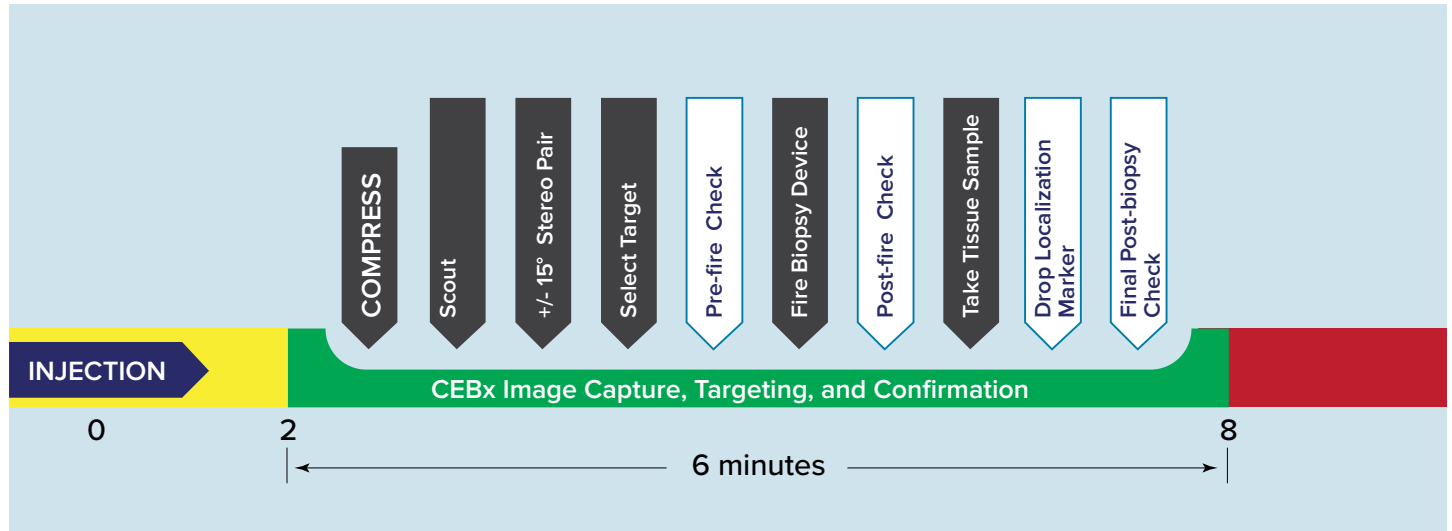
COMPRESS

Scout

+/- 15° Stereo Pair

Select Target

Pre-fire Check

Fire Biopsy Device

Post-fire Check

Take Tissue Sample

Drop Localization Marker

Final Post-biopsy Check

INJECTION

CEBx Image Capture, Targeting, and Confirmation

0

2

8

6 minutes